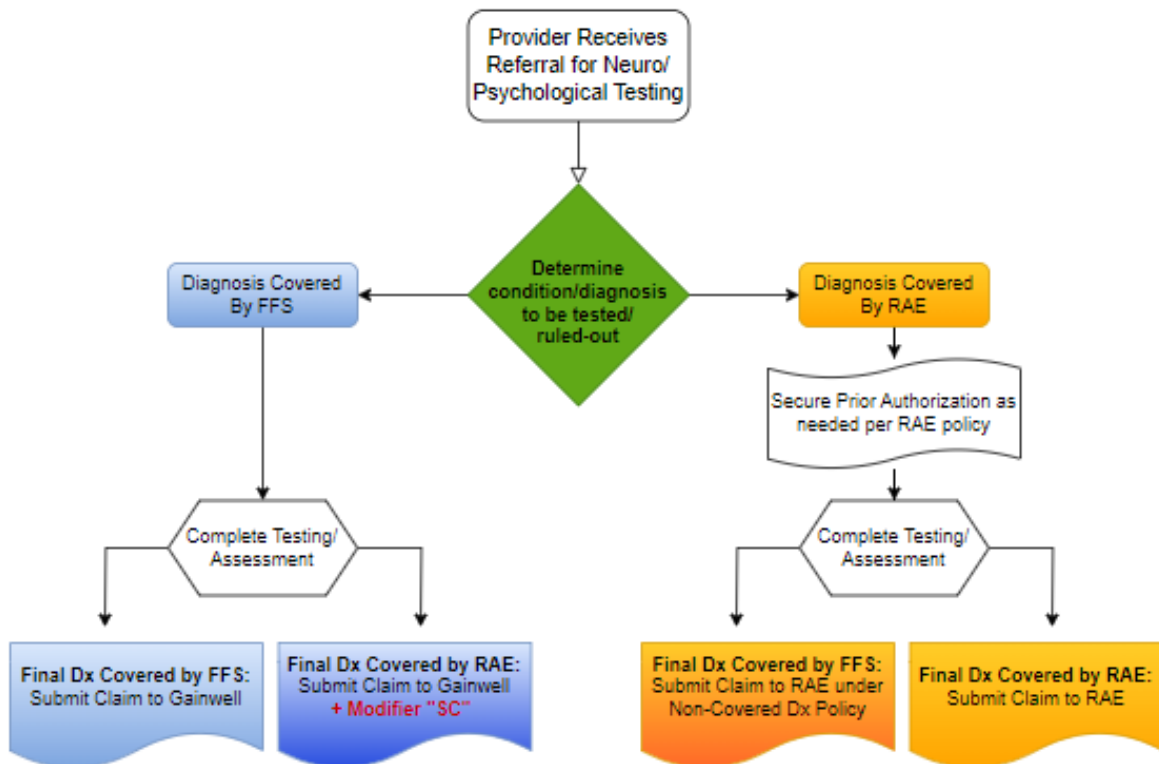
Provider Receives Referral for Neuro/ Psychological Testing

Determine condition/diagnosis to be tested/ ruled-out

Diagnosis Covered By FFS

Diagnosis Covered By RAE

Secure Prior Authorization as needed per RAE policy

Complete Testing/ Assessment

Complete Testing/ Assessment

Final Dx Covered by FFS: Submit Claim to Gainwell

Final Dx Covered by RAE: Submit Claim to Gainwell + Modifier "SC"

Final Dx Covered by FFS: Submit Claim to RAE under Non-Covered Dx Policy

Final Dx Covered by RAE: Submit Claim to RAE